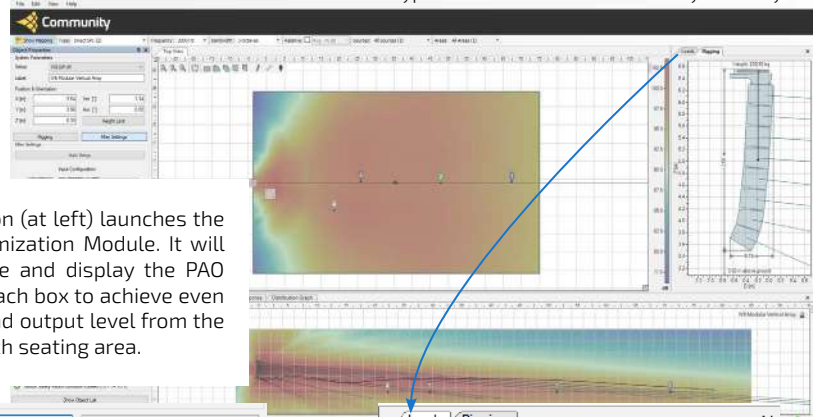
File Edit View Help

Community

Object Properties

Top View

Levels Rigging

on (at left) launches the
nization Module. It will
e and display the PAO
ach box to achieve even
d output level from the
h seating area.

Show Object List

Levels Rigging